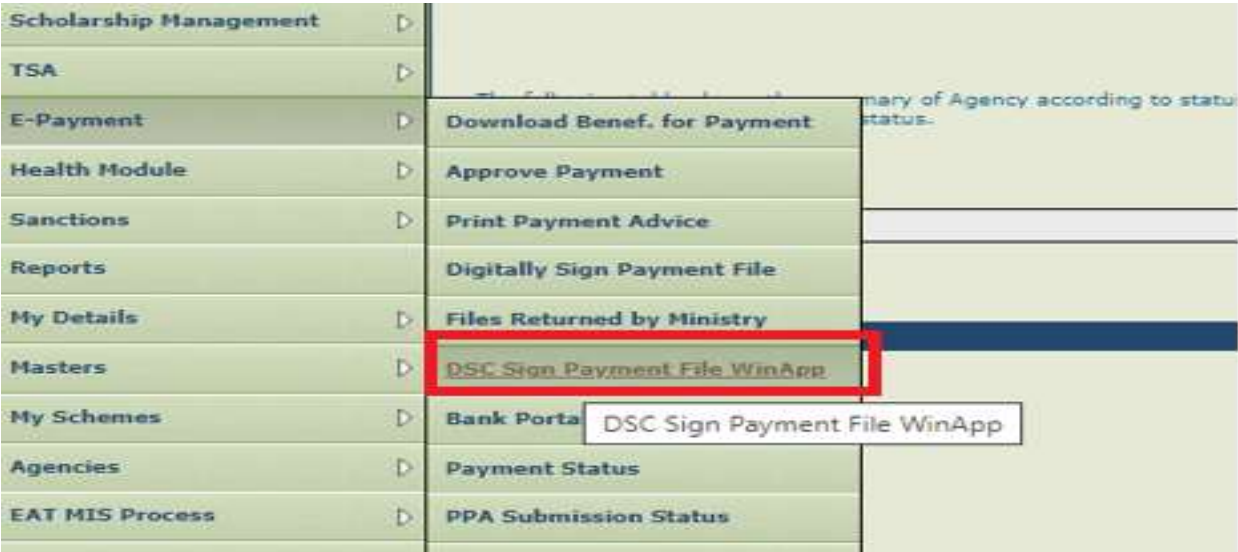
Scholarship Management
TSA
E-Payment
Health Module
Sanctions
Reports
My Details
Masters
My Schemes
Agencies
EAT MIS Process

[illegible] mary of Agency according to statu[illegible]
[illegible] status.

Download Benef. for Payment
Approve Payment
Print Payment Advice
Digitally Sign Payment File
Files Returned by Ministry
DSC Sign Payment File WinApp
Bank Porta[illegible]
Payment Status
PPA Submission Status

DSC Sign Payment File WinApp